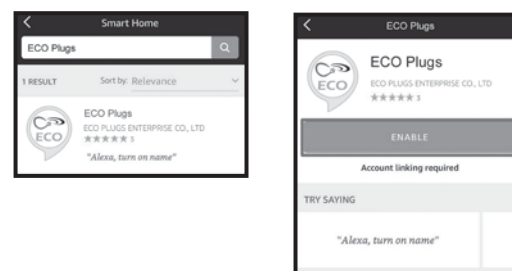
Smart Home

ECO Plugs

1 RESULT Sort by: Relevance

ECO
ECO Plugs
ECO PLUGS ENTERPRISE CO., LTD
★★★★★ 3
"Alexa, turn on name"

ECO Plugs

ECO
ECO Plugs
ECO PLUGS ENTERPRISE CO., LTD
★★★★★ 3

ENABLE

Account linking required

TRY SAYING

"Alexa, turn on name"